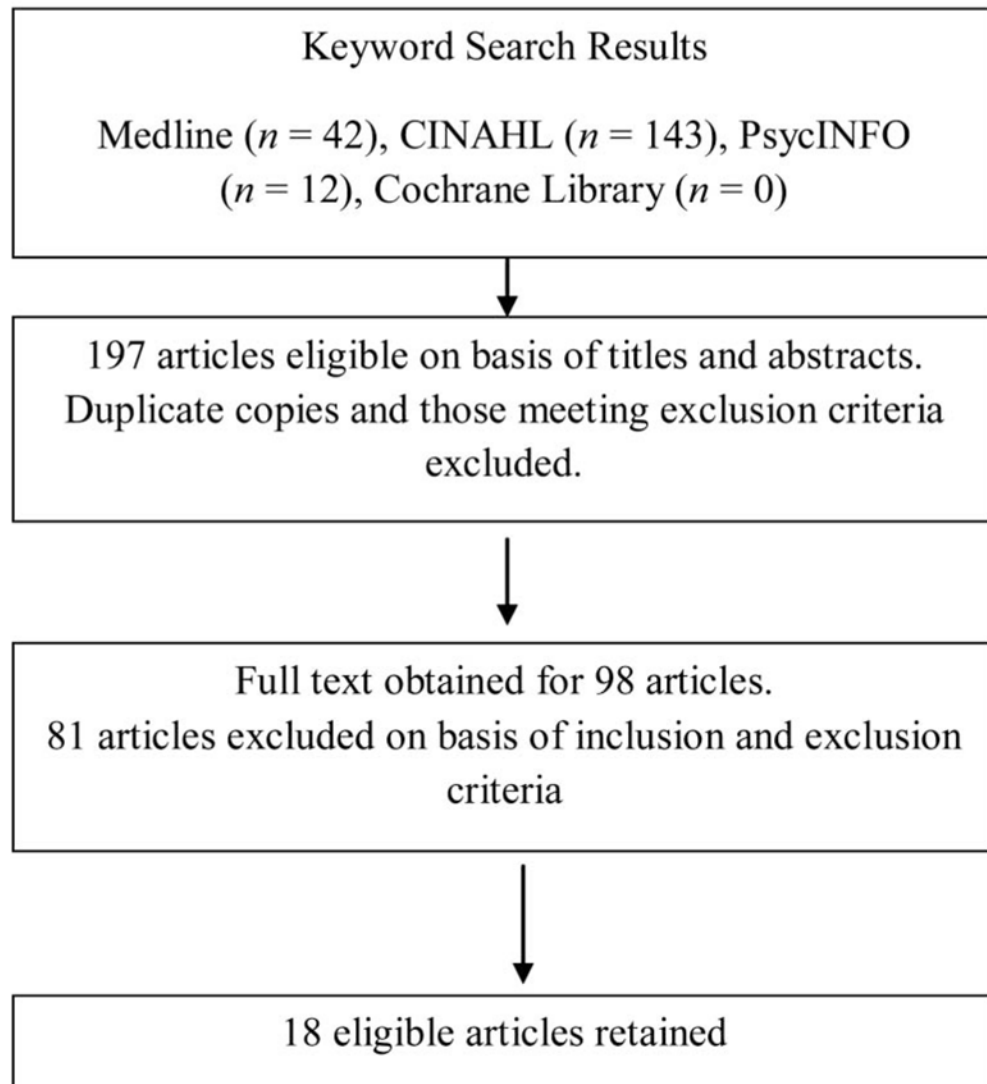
Keyword Search Results

Medline ($n = 42$), CINAHL ($n = 143$), PsycINFO ($n = 12$), Cochrane Library ($n = 0$)

197 articles eligible on basis of titles and abstracts. Duplicate copies and those meeting exclusion criteria excluded.

Full text obtained for 98 articles.
81 articles excluded on basis of inclusion and exclusion criteria

18 eligible articles retained